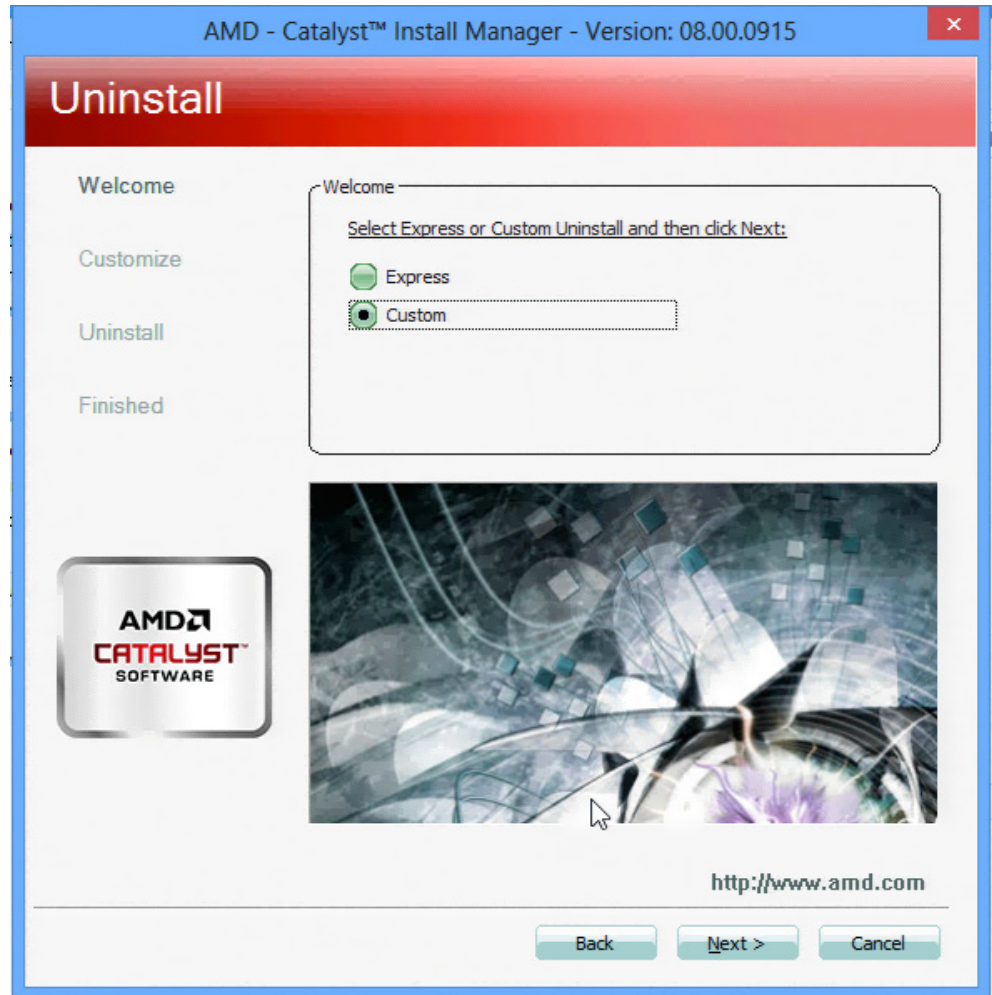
AMD - Catalyst™ Install Manager - Version: 08.00.0915

Uninstall

Welcome

Customize

Uninstall

Finished

Welcome

Select Express or Custom Uninstall and then click Next:

Express

Custom

AMD
CATALYST™
SOFTWARE

http://www.amd.com

Back

Next >

Cancel